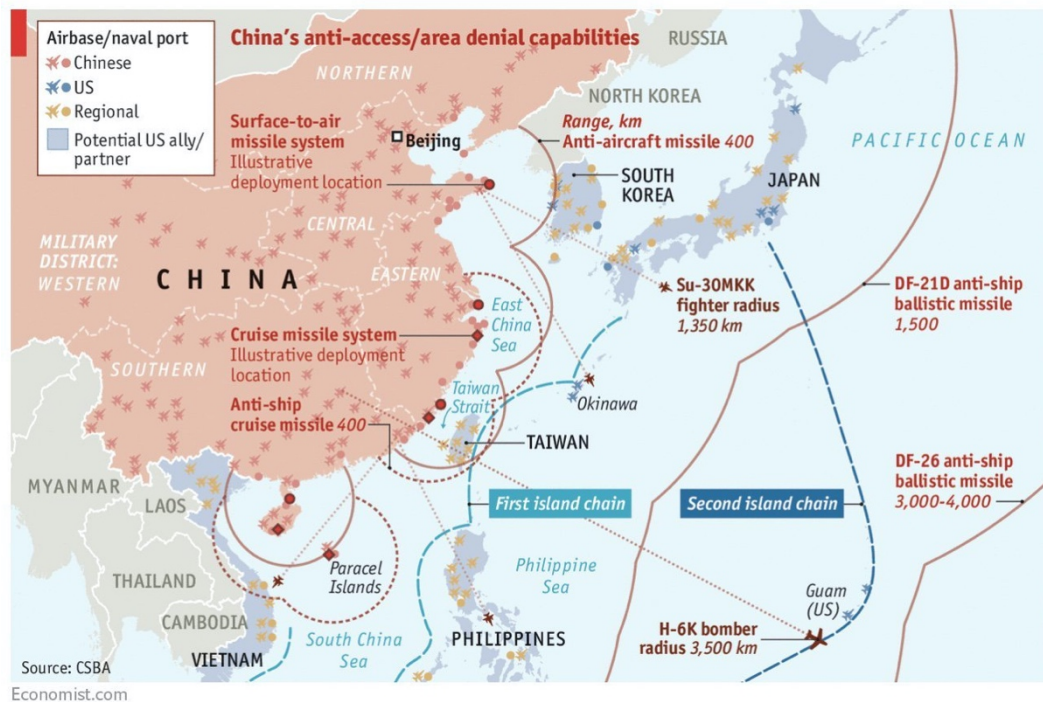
Airbase/naval port
Chinese
US
Regional
Potential US ally/partner

China's anti-access/area denial capabilities

RUSSIA

NORTHERN

NORTH KOREA

Surface-to-air missile system
Illustrative deployment location

Beijing

Range, km
Anti-aircraft missile 400

SOUTH KOREA

JAPAN

PACIFIC OCEAN

CENTRAL

MILITARY DISTRICT: WESTERN

CHINA

EASTERN

Su-30MKK fighter radius 1,350 km

DF-21D anti-ship ballistic missile 1,500

East China Sea

Cruise missile system
Illustrative deployment location

SOUTHERN

Taiwan Strait

Okinawa

Anti-ship cruise missile 400

TAIWAN

DF-26 anti-ship ballistic missile 3,000-4,000

MYANMAR

LAOS

First island chain

Second island chain

THAILAND

Paracel Islands

Philippine Sea

Guam (US)

CAMBODIA

South China Sea

PHILIPPINES

H-6K bomber radius 3,500 km

VIETNAM

Source: CSBA

Economist.com